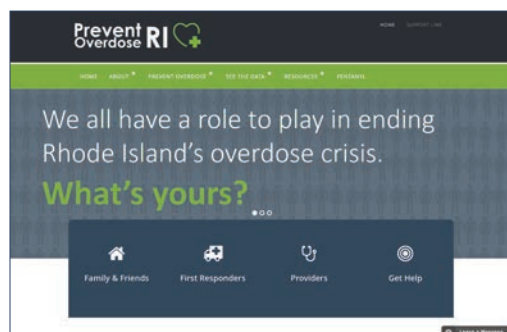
Prevent Overdose RI

HOME SUPPORT LINE

HOME ABOUT PREVENT OVERDOSE SEE THE DATA RESOURCES FENTANYL

We all have a role to play in ending Rhode Island's overdose crisis.

What's yours?

Family & Friends

First Responders

Providers

Get Help

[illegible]